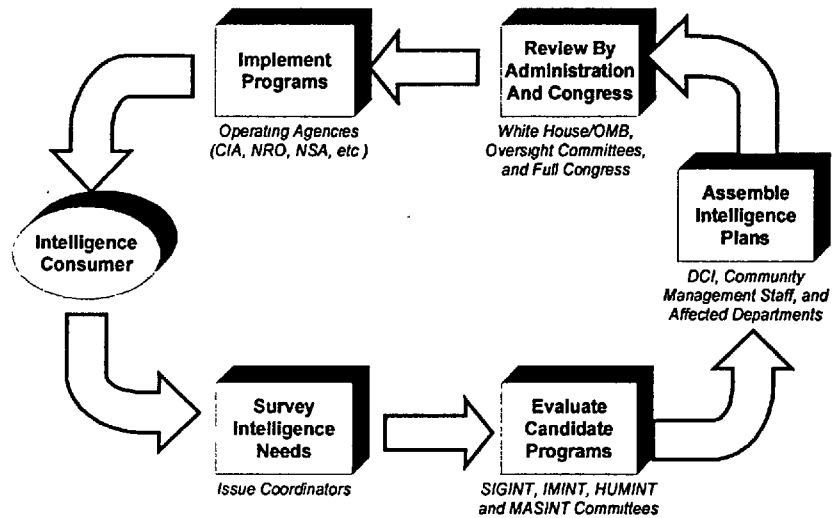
Implement Programs

Operating Agencies (CIA, NRO, NSA, etc )

Review By Administration And Congress

White House/OMB, Oversight Committees, and Full Congress

Intelligence Consumer

Assemble Intelligence Plans

DCI, Community Management Staff, and Affected Departments

Survey Intelligence Needs

Issue Coordinators

Evaluate Candidate Programs

SIGINT, IMINT, HUMINT and MASINT Committees